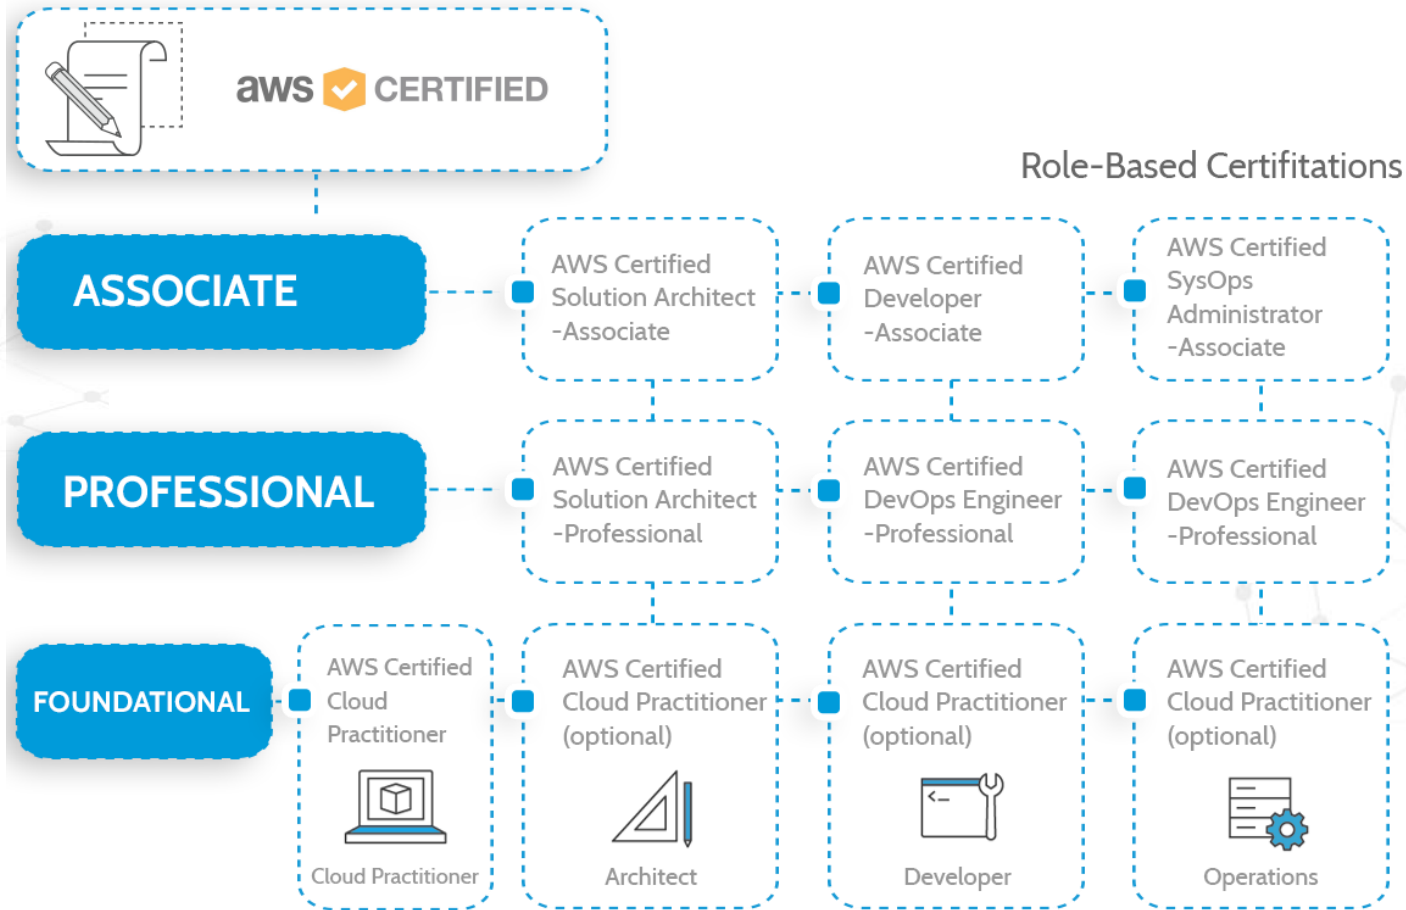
aws CERTIFIED

Role-Based Certifitations

ASSOCIATE

AWS Certified Solution Architect -Associate

AWS Certified Developer -Associate

AWS Certified SysOps Administrator -Associate

PROFESSIONAL

AWS Certified Solution Architect -Professional

AWS Certified DevOps Engineer -Professional

AWS Certified DevOps Engineer -Professional

FOUNDATIONAL

AWS Certified Cloud Practitioner

Cloud Practitioner

AWS Certified Cloud Practitioner (optional)

Architect

AWS Certified Cloud Practitioner (optional)

Developer

AWS Certified Cloud Practitioner (optional)

Operations